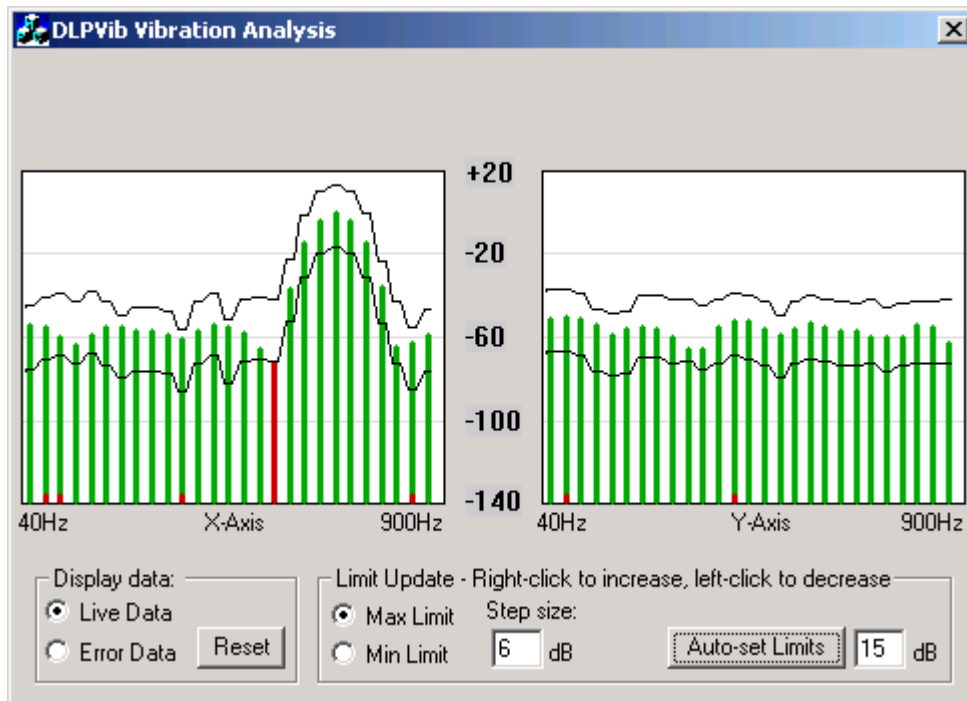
DLPVib Vibration Analysis

+20
-20
-60
-100
-140

40Hz X-Axis 900Hz

40Hz Y-Axis 900Hz

Display data:
Live Data
Error Data
Reset

Limit Update - Right-click to increase, left-click to decrease
Max Limit
Min Limit
Step size:
6 dB
Auto-set Limits
15 dB